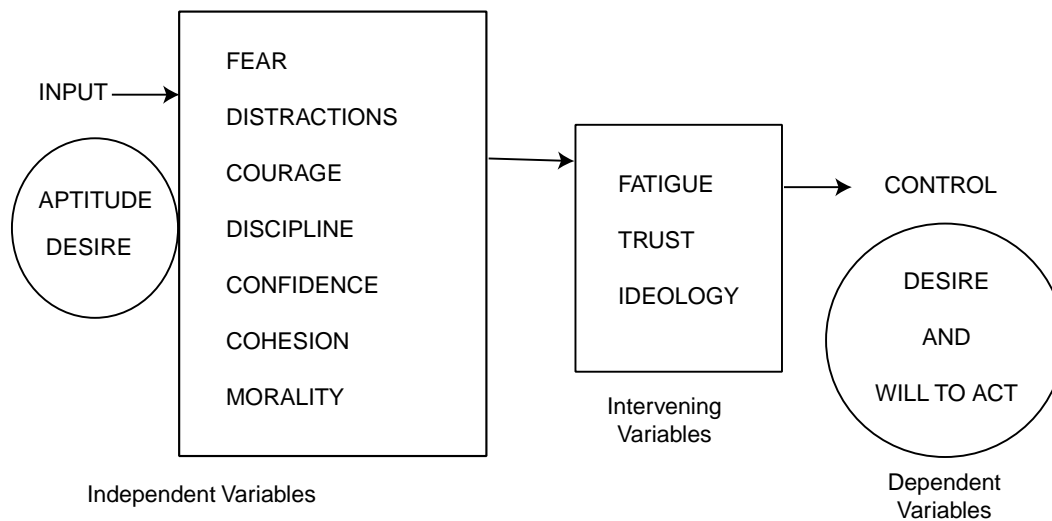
INPUT

APTITUDE
DESIRE

FEAR
DISTRACTIONS
COURAGE
DISCIPLINE
CONFIDENCE
COHESION
MORALITY

Independent Variables

FATIGUE
TRUST
IDEOLOGY

Intervening Variables

CONTROL

DESIRE
AND
WILL TO ACT

Dependent Variables